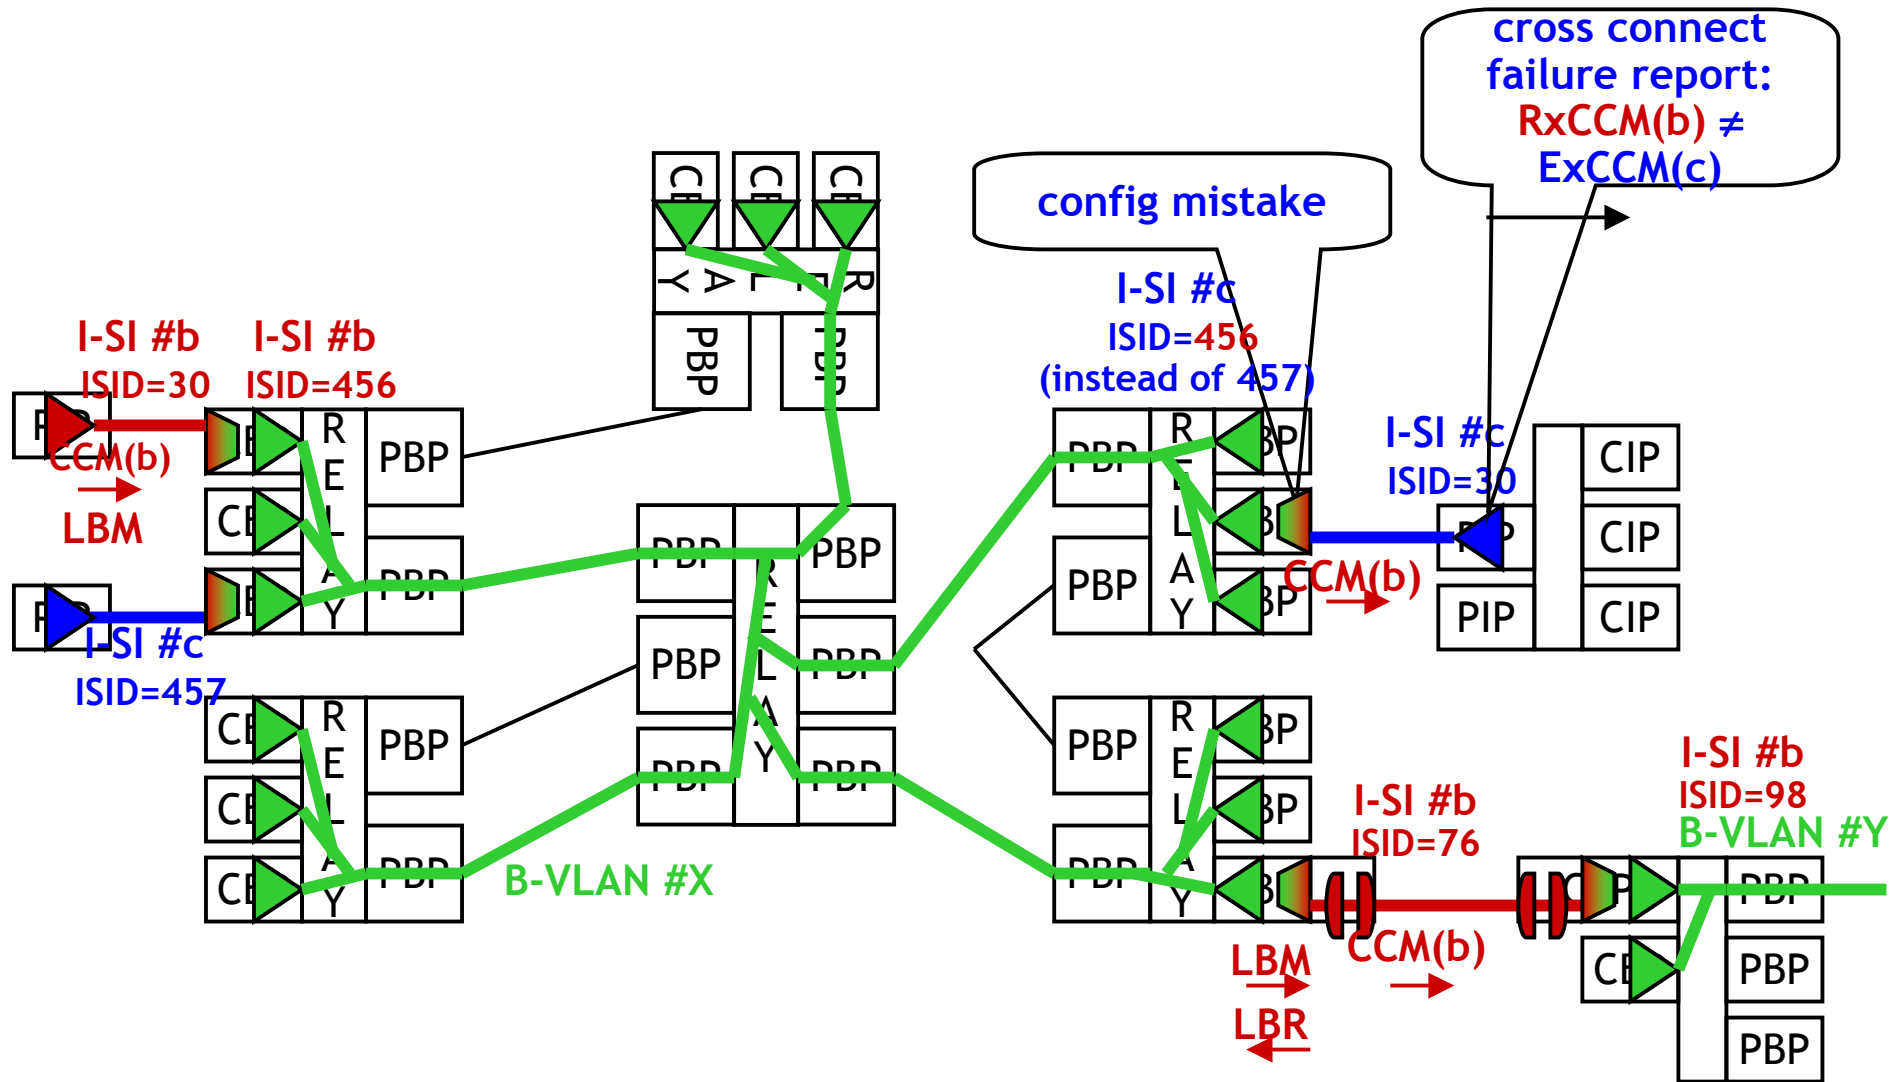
cross connect failure report:
RxCCM(b) ≠ ExCCM(c)

config mistake

I-SI #c
ISID=456
(instead of 457)

I-SI #b
ISID=30

I-SI #b
ISID=456

CCM(b)
LBM

I-SI #c
ISID=457

PBP
PBP
PBP
PBP
PBP
PBP
PBP
PBP
PBP
PBP
PBP
PBP

R E L A Y
R E L A Y
R E L A Y
R E L A Y
R E L A Y
R E L A Y

CB
CB
CB
CB
CB
CB
CB

I-SI #c
ISID=30

CIP
CIP
CIP
PIP

CCM(b)

B-VLAN #X

I-SI #b
ISID=76

I-SI #b
ISID=98
B-VLAN #Y

LBM
LBR
CCM(b)

PBP
PBP
PBP
CB